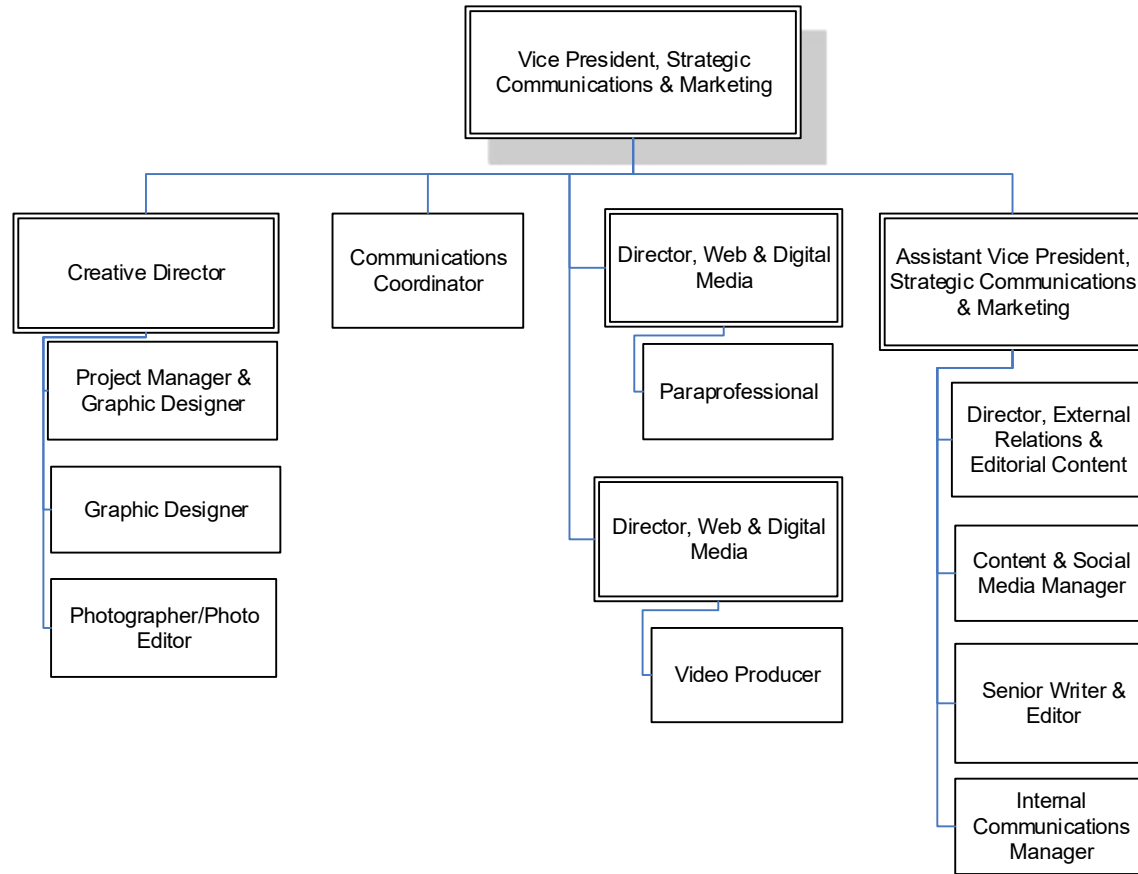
Vice President, Strategic Communications & Marketing

Creative Director

Project Manager & Graphic Designer

Graphic Designer

Photographer/Photo Editor

Communications Coordinator

Director, Web & Digital Media

Paraprofessional

Director, Web & Digital Media

Video Producer

Assistant Vice President, Strategic Communications & Marketing

Director, External Relations & Editorial Content

Content & Social Media Manager

Senior Writer & Editor

Internal Communications Manager